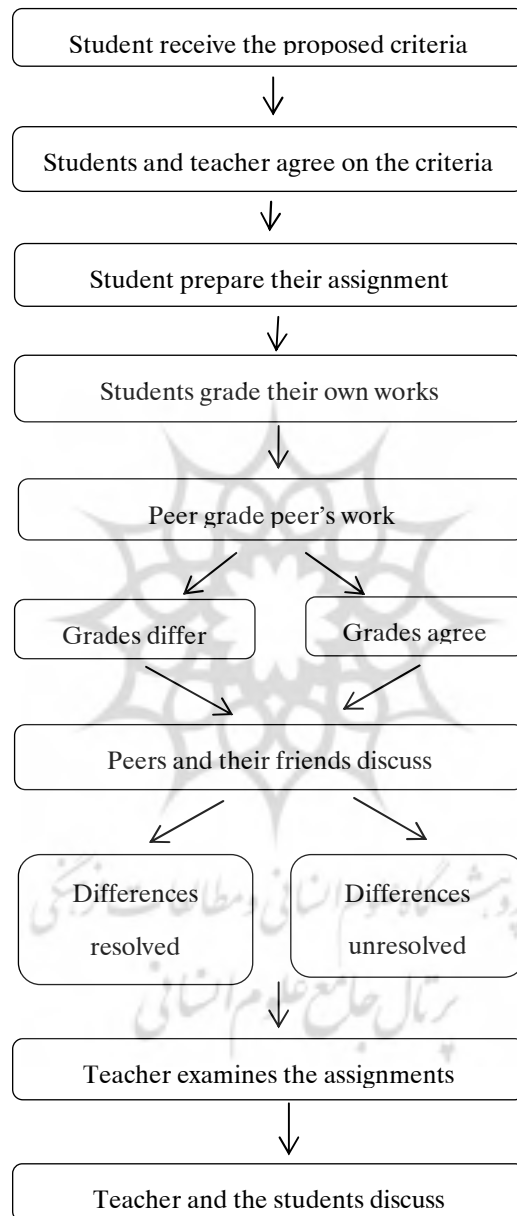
Student receive the proposed criteria

Students and teacher agree on the criteria

Student prepare their assignment

Students grade their own works

Peer grade peer's work

Grades differ

Grades agree

Peers and their friends discuss

Differences resolved

Differences unresolved

Teacher examines the assignments

Teacher and the students discuss

پژوهشگاه علوم انسانی و مطالعات فرهنگی
پرتال جامع علوم انسانی